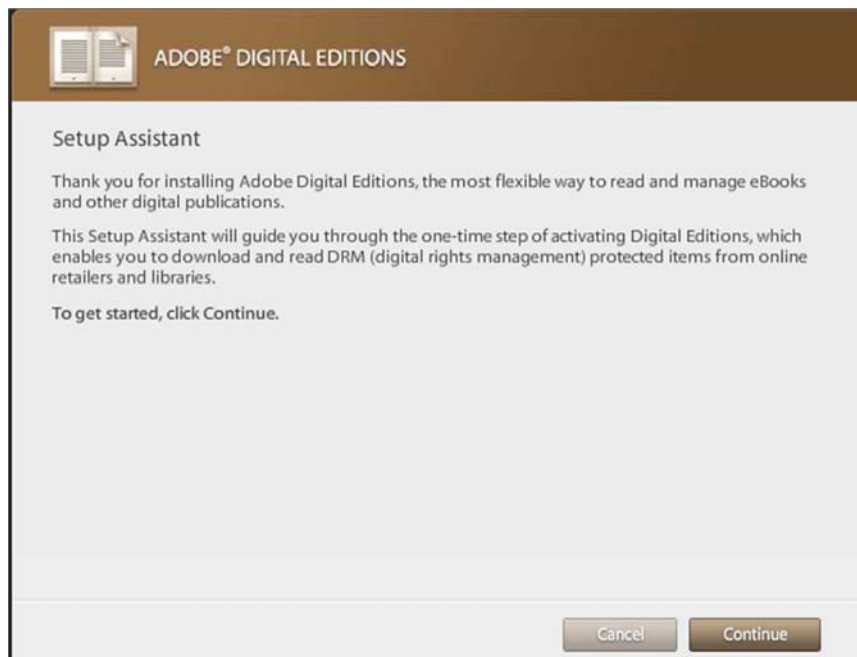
ADOBE® DIGITAL EDITIONS

Setup Assistant

Thank you for installing Adobe Digital Editions, the most flexible way to read and manage eBooks and other digital publications.

This Setup Assistant will guide you through the one-time step of activating Digital Editions, which enables you to download and read DRM (digital rights management) protected items from online retailers and libraries.

To get started, click Continue.

Cancel Continue